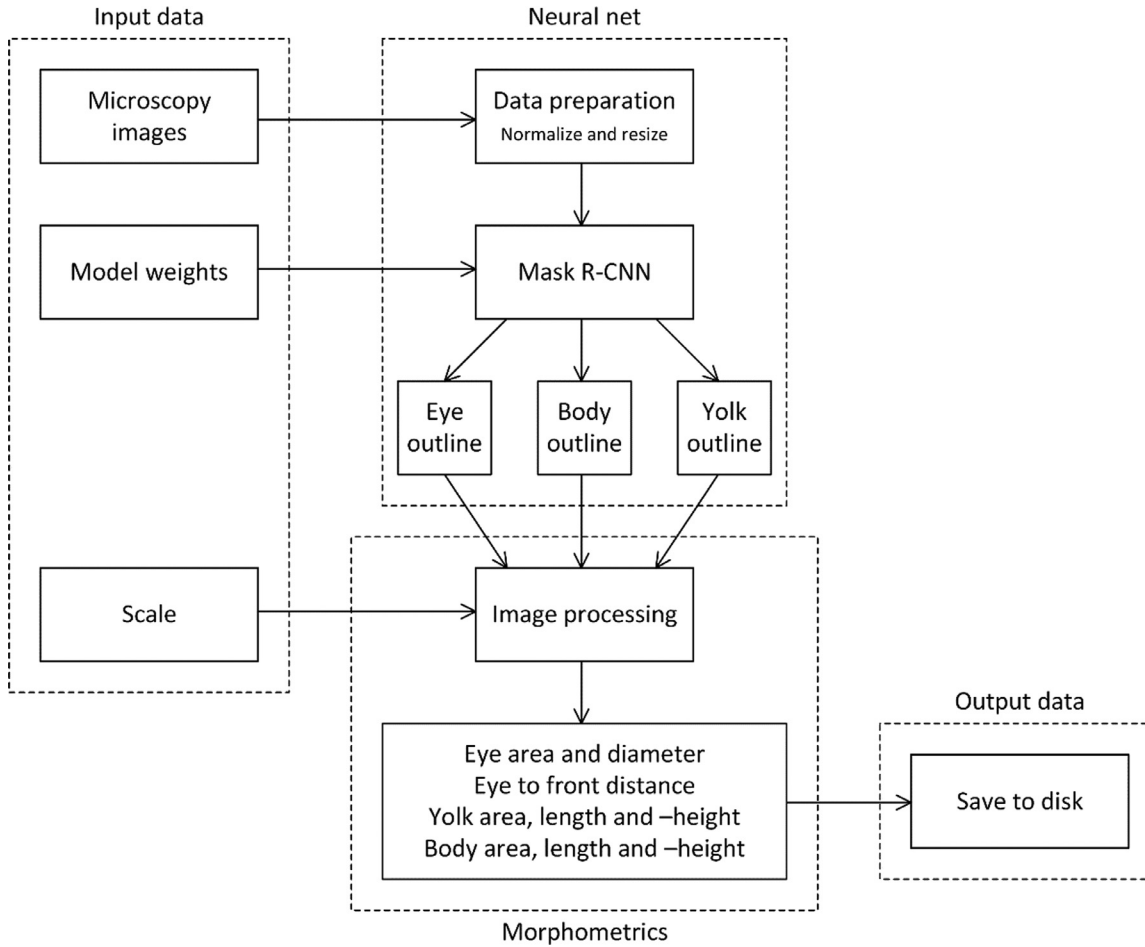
Input data

Microscopy images

Model weights

Scale

Neural net

Data preparation
Normalize and resize

Mask R-CNN

Eye outline

Body outline

Yolk outline

Image processing

Eye area and diameter
Eye to front distance
Yolk area, length and –height
Body area, length and –height

Morphometrics

Output data

Save to disk